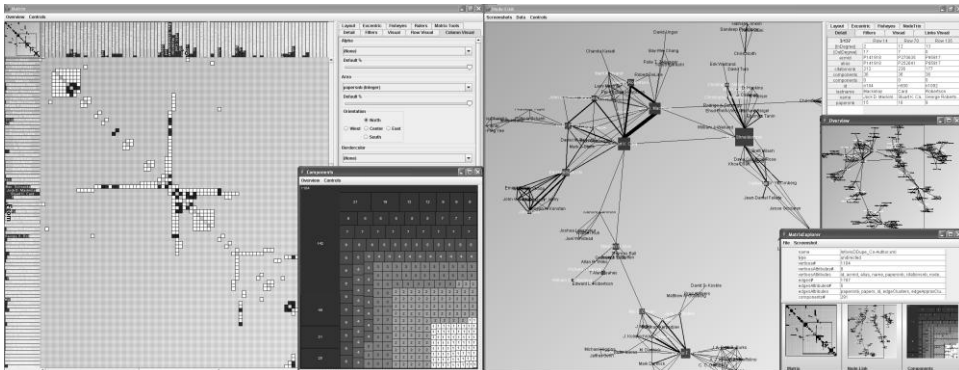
Matrix
Overview Controls

Layout Excentric Fisheyes Rulers Matrix Tools
Detail Filters Visual Row Visual Column Visual
Alpha
(None)
Default %
Area
papercnt (Integer)
Default %
Orientation
North
West Center East
South
Borderline
(None)

Components
Overview Controls

Node Link
Screenshots Data Controls

Layout Excentric Fisheyes MatrixTree
Detail Filters Visual Links Visual

Overview

MatrixExplorer
File Screenshot

Matrix Node Link Components